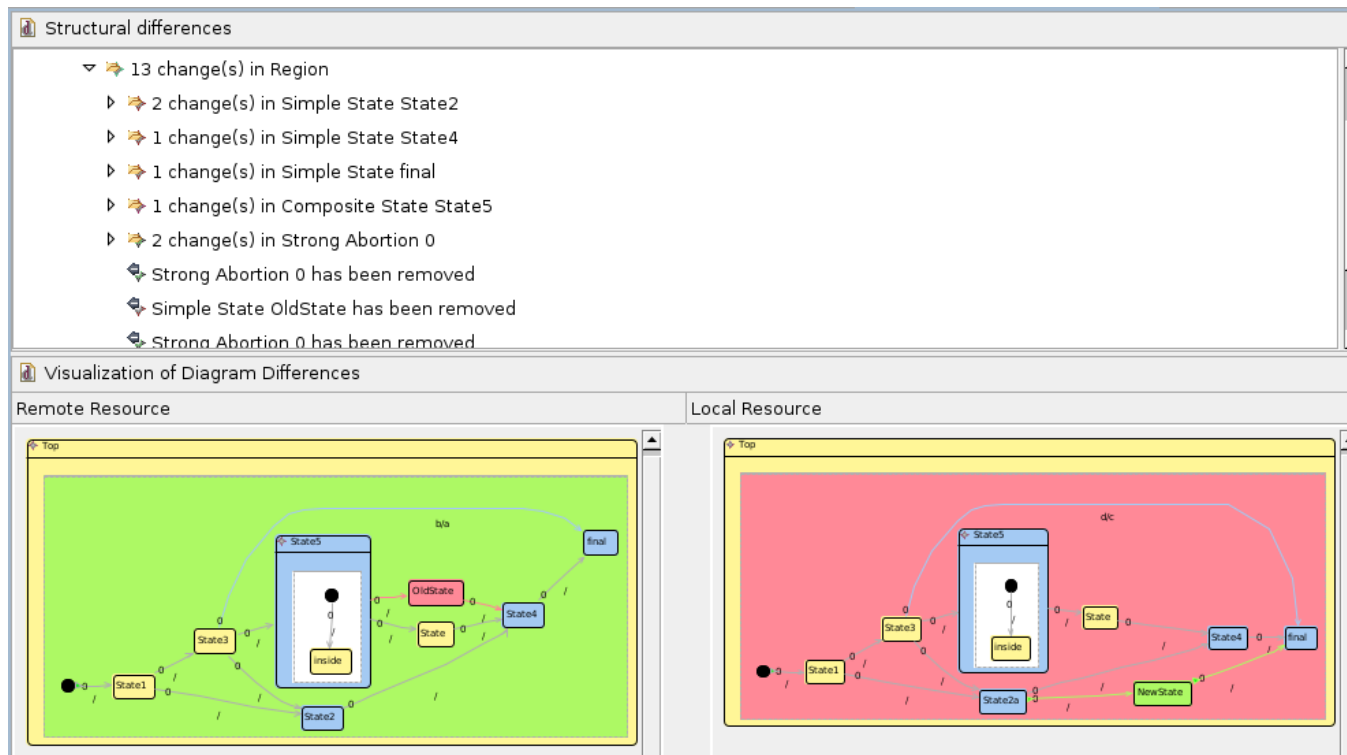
Structural differences

13 change(s) in Region

2 change(s) in Simple State State2

1 change(s) in Simple State State4

1 change(s) in Simple State final

1 change(s) in Composite State State5

2 change(s) in Strong Abortion 0

Strong Abortion 0 has been removed

Simple State OldState has been removed

Strong Abortion 0 has been removed

Visualization of Diagram Differences

Remote Resource

Local Resource

Top

b/a

State5

final

OldState

State4

State3

State

inside

State1

State2

Top

d/c

State5

State

State3

State4

final

inside

State1

State2a

NewState